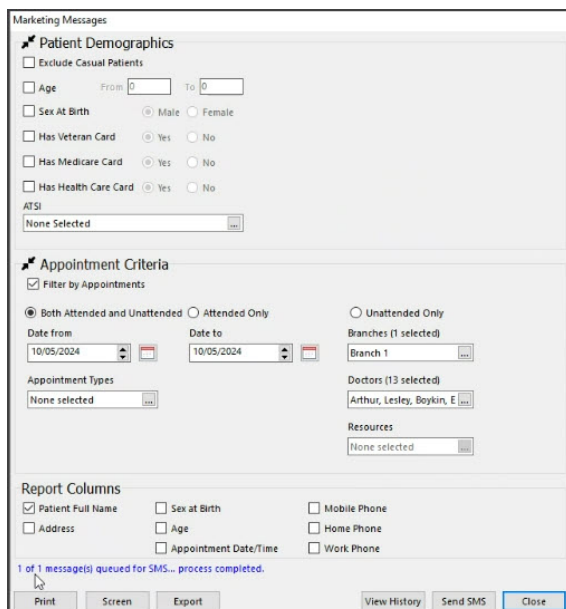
Marketing Messages

Patient Demographics

Exclude Casual Patients

Age From 0 To 0

Sex At Birth Male Female

Has Veteran Card Yes No

Has Medicare Card Yes No

Has Health Care Card Yes No

ATSI

None Selected ...

Appointment Criteria

Filter by Appointments

Both Attended and Unattended Attended Only Unattended Only

Date from 10/05/2024

Date to 10/05/2024

Branches (1 selected) Branch 1 ...

Appointment Types None selected ...

Doctors (13 selected) Arthur, Lesley, Boykin, E ...

Resources None selected ...

Report Columns

Patient Full Name
Address
Sex at Birth
Age
Appointment Date/Time
Mobile Phone
Home Phone
Work Phone

1 of 1 message(s) queued for SMS... process completed.

Print Screen Export View History Send SMS Close